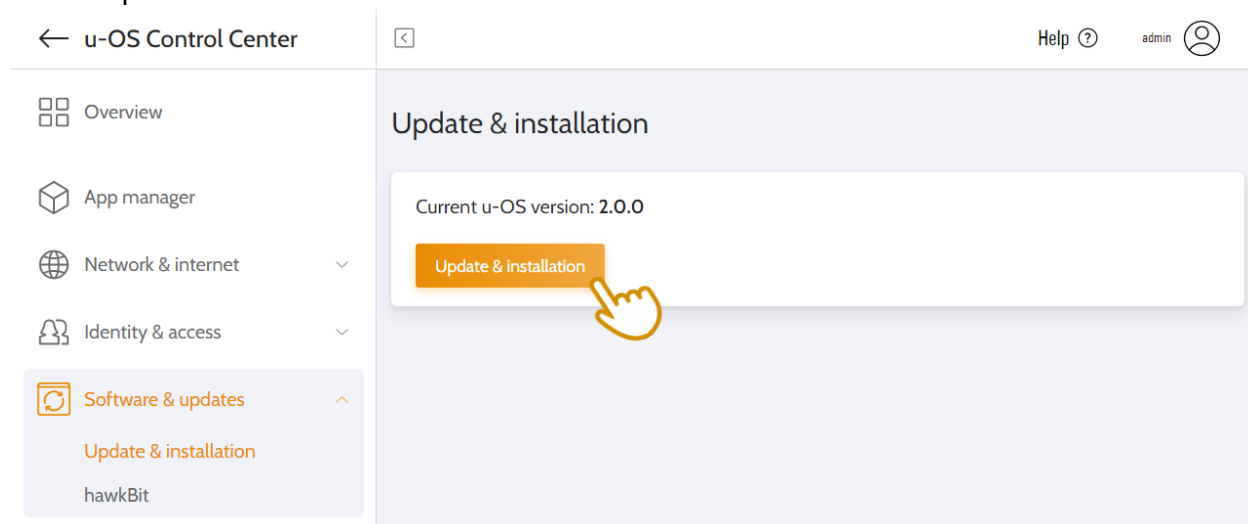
← u-OS Control Center

Help ⓘ admin

Overview

App manager

Network & internet

Identity & access

Software & updates

Update & installation

hawkBit

Update & installation

Current u-OS version: 2.0.0

Update & installation